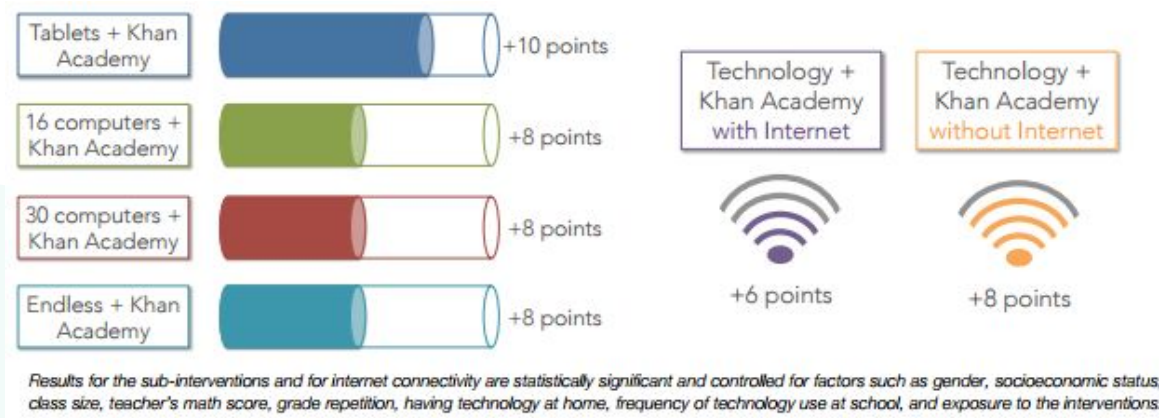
Tablets + Khan Academy

+10 points

16 computers + Khan Academy

+8 points

30 computers + Khan Academy

+8 points

Endless + Khan Academy

+8 points

Technology + Khan Academy with Internet

+6 points

Technology + Khan Academy without Internet

+8 points

Results for the sub-interventions and for internet connectivity are statistically significant and controlled for factors such as gender, socioeconomic status, class size, teacher's math score, grade repetition, having technology at home, frequency of technology use at school, and exposure to the interventions.